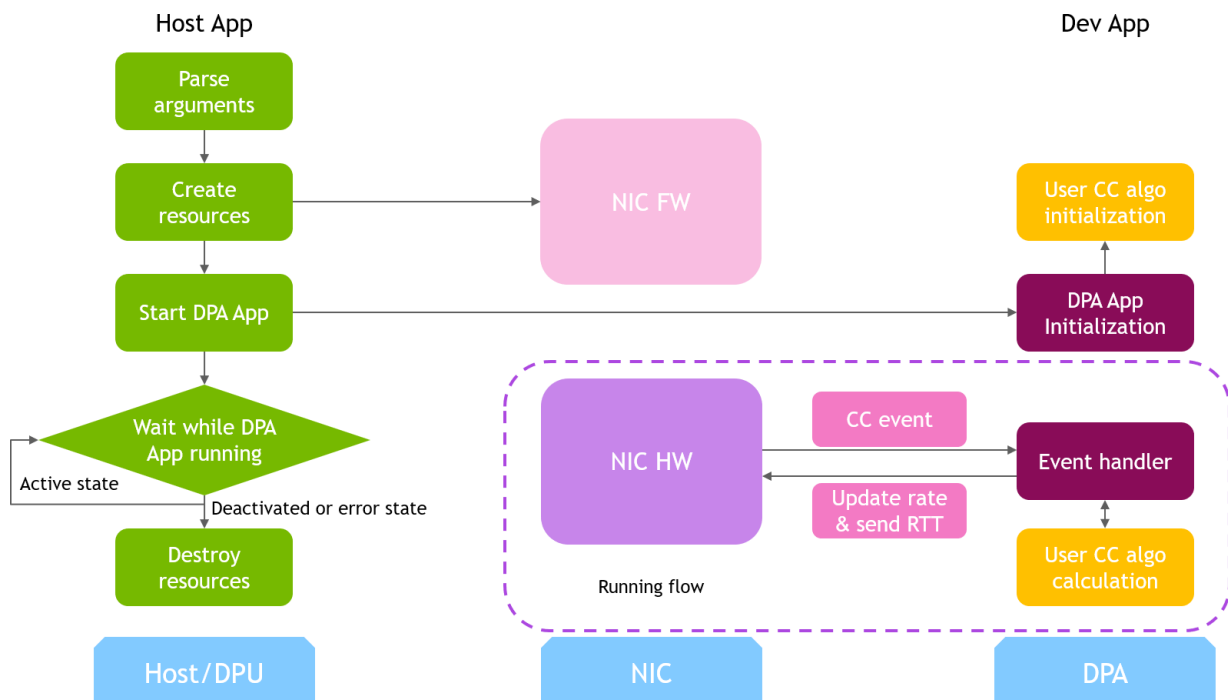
Host App

Dev App

Parse arguments

Create resources

NIC FW

User CC algo initialization

Start DPA App

DPA App Initialization

Wait while DPA App running

Active state

Deactivated or error state

NIC HW

CC event

Event handler

Update rate & send RTT

User CC algo calculation

Destroy resources

Running flow

Host/DPU

NIC

DPA